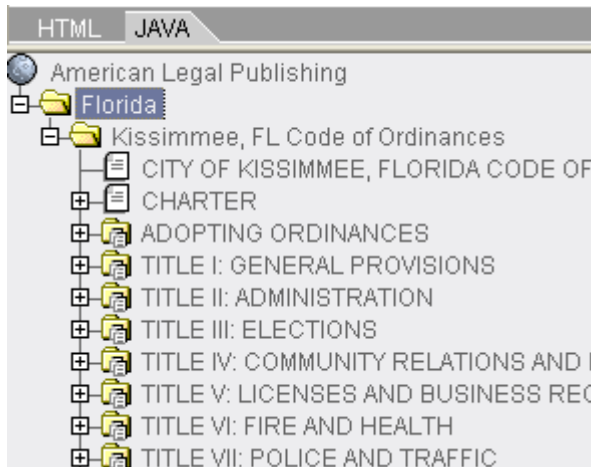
HTML JAVA

American Legal Publishing

Florida

Kissimmee, FL Code of Ordinances

CITY OF KISSIMMEE, FLORIDA CODE OF

CHARTER

ADOPTING ORDINANCES

TITLE I: GENERAL PROVISIONS

TITLE II: ADMINISTRATION

TITLE III: ELECTIONS

TITLE IV: COMMUNITY RELATIONS AND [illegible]

TITLE V: LICENSES AND BUSINESS REG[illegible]

TITLE VI: FIRE AND HEALTH

TITLE VII: POLICE AND TRAFFIC